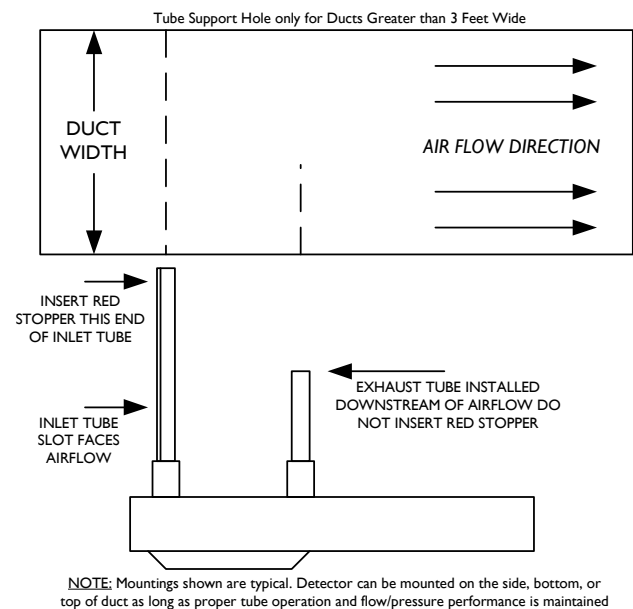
Tube Support Hole only for Ducts Greater than 3 Feet Wide

DUCT WIDTH

AIR FLOW DIRECTION

INSERT RED STOPPER THIS END OF INLET TUBE

INLET TUBE SLOT FACES AIRFLOW

EXHAUST TUBE INSTALLED DOWNSTREAM OF AIRFLOW DO NOT INSERT RED STOPPER

NOTE: Mountings shown are typical. Detector can be mounted on the side, bottom, or top of duct as long as proper tube operation and flow/pressure performance is maintained